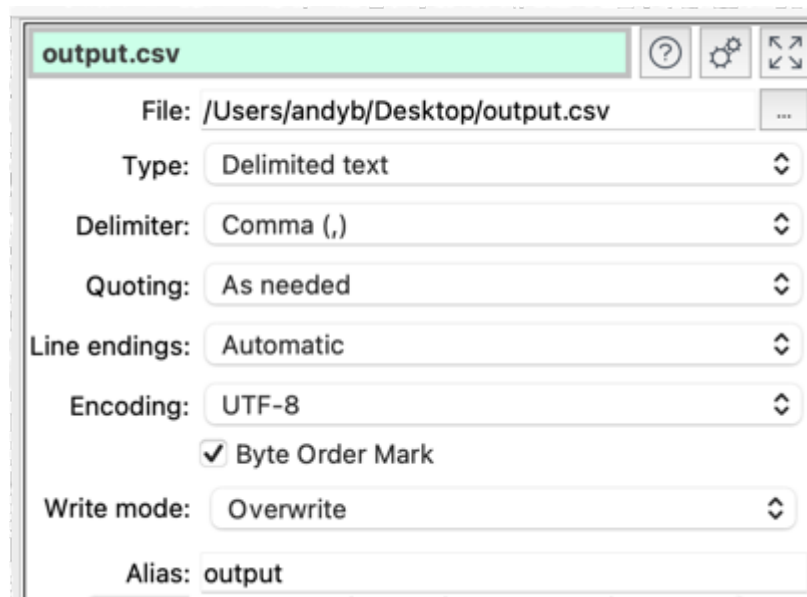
output.csv

?

File: /Users/andyb/Desktop/output.csv ...

Type: Delimited text

Delimiter: Comma (,)

Quoting: As needed

Line endings: Automatic

Encoding: UTF-8

✓ Byte Order Mark

Write mode: Overwrite

Alias: output